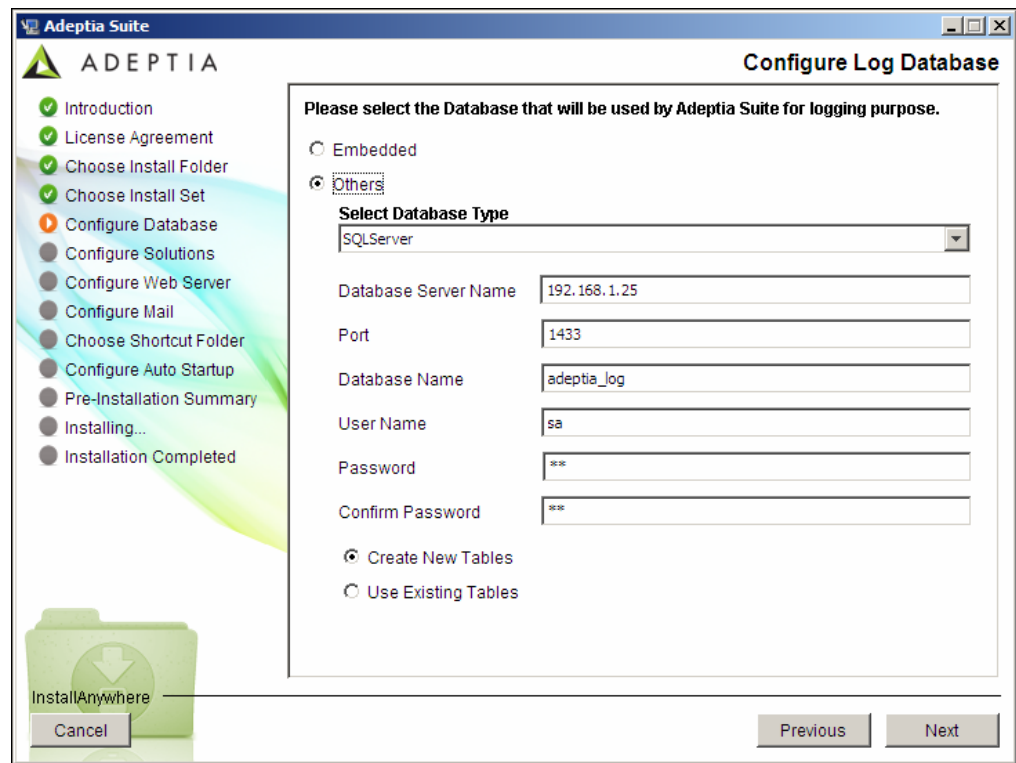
Adeptia Suite

ADEPTIA

Configure Log Database

Introduction
License Agreement
Choose Install Folder
Choose Install Set
Configure Database
Configure Solutions
Configure Web Server
Configure Mail
Choose Shortcut Folder
Configure Auto Startup
Pre-Installation Summary
Installing...
Installation Completed

Please select the Database that will be used by Adeptia Suite for logging purpose.

Embedded

Others

Select Database Type

SQLServer

Database Server Name 192.168.1.25

Port 1433

Database Name adeptia_log

User Name sa

Password **

Confirm Password **

Create New Tables

Use Existing Tables

InstallAnywhere

Cancel

Previous

Next